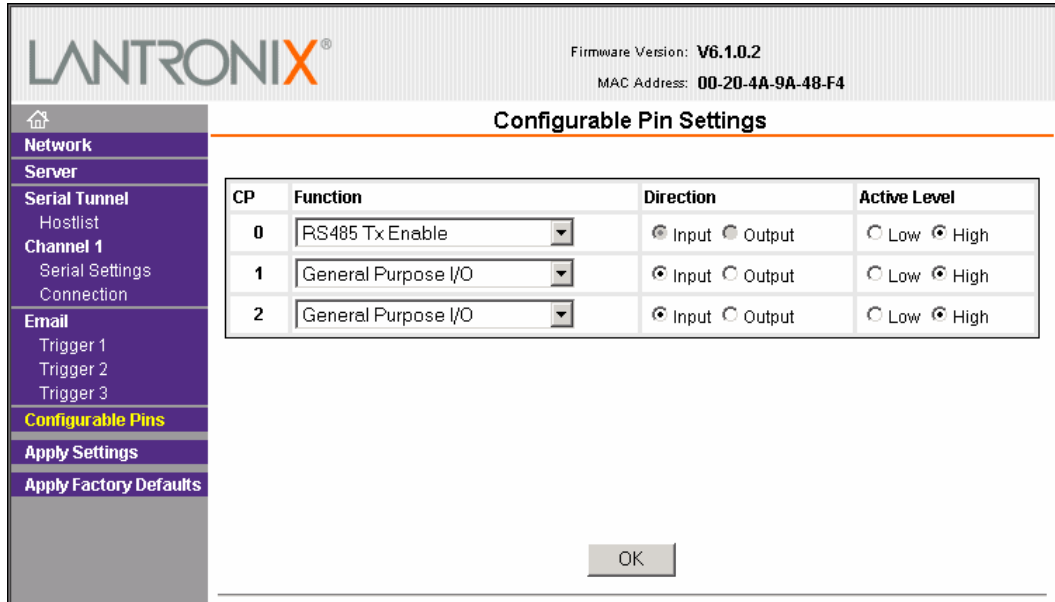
LANTRONIX®

Firmware Version: V6.1.0.2
MAC Address: 00-20-4A-9A-48-F4

Network
Server
Serial Tunnel
Hostlist
Channel 1
Serial Settings
Connection
Email
Trigger 1
Trigger 2
Trigger 3
Configurable Pins
Apply Settings
Apply Factory Defaults

Configurable Pin Settings

| CP | Function | Direction | Active Level |
|---|---|---|---|
| 0 | RS485 Tx Enable | Input Output | Low High |
| 1 | General Purpose I/O | Input Output | Low High |
| 2 | General Purpose I/O | Input Output | Low High |

OK